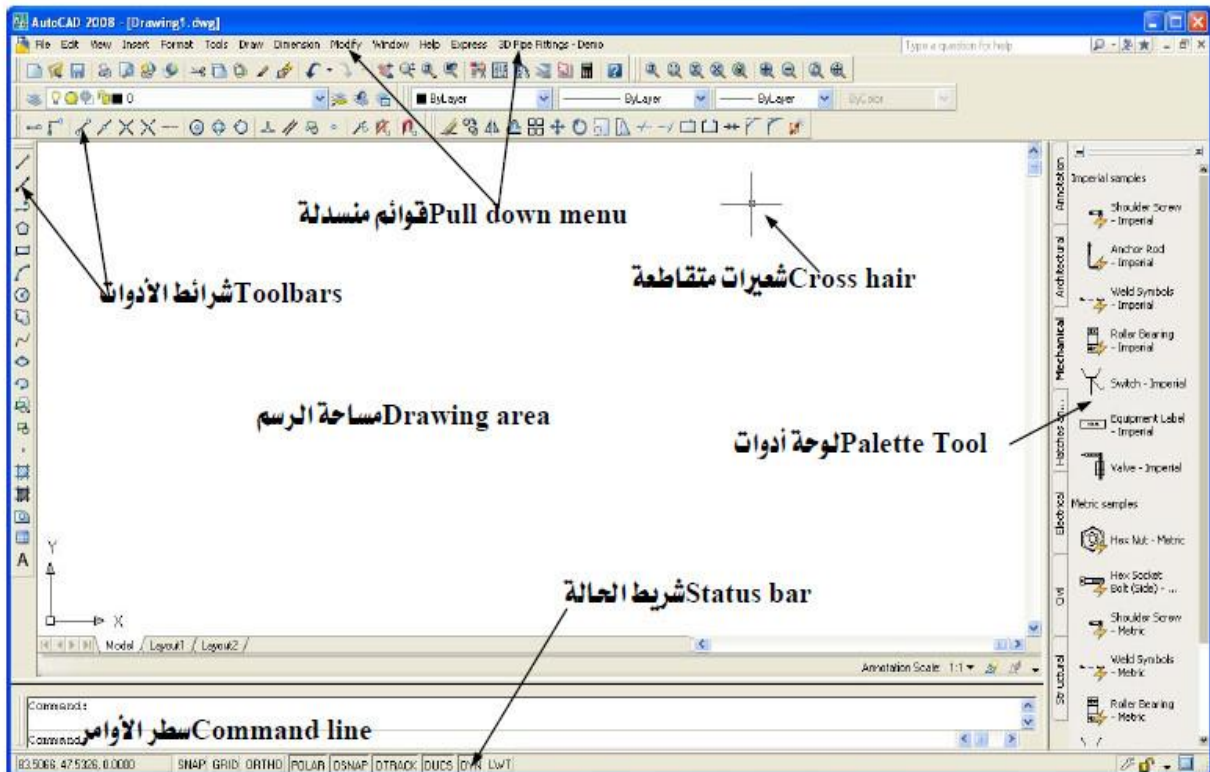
AutoCAD 2008 - [Drawing1.dwg]

File Edit View Insert Format Tools Draw Dimension Modify Window Help Express 3D Pipe Fittings - Demo

Type a question for help

ByLayer ByLayer ByLayer ByColor

Pull down menuقوائم منسدلة

Cross hairشعيرات متقاطعة

Toolbarsشرائط الأدوات

Drawing areaمساحة الرسم

Palette Toolلوحة أدوات

Status barشريط الحالة

Command lineسطر الأوامر

Model Layout1 Layout2

Annotation Scale: 1:1

Command:

Command:

83.5066, 47.5326, 0.0000 SNAP GRID ORTHO POLAR OSNAP OTRACK DUCS DYN LWT

Imperial samples

Shoulder Screw - Imperial

Anchor Rod - Imperial

Weld Symbols - Imperial

Roller Bearing - Imperial

Switch - Imperial

Equipment Label - Imperial

Valve - Imperial

Metric samples

Hex Nut - Metric

Hex Socket Bolt (Side) - ...

Shoulder Screw - Metric

Weld Symbols - Metric

Roller Bearing - Metric

Annotation

Architectural

Mechanical

Hatches an...

Electrical

Civil

Structural